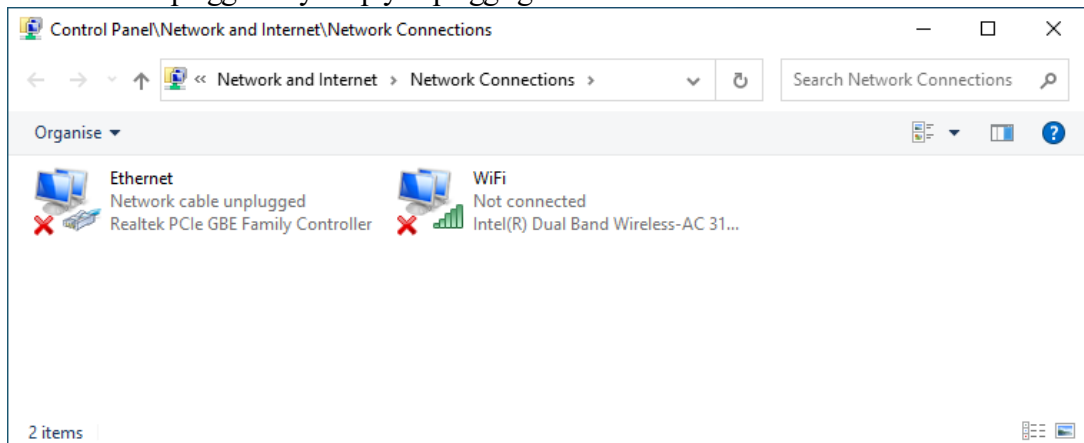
Control Panel\Network and Internet\Network Connections

« Network and Internet › Network Connections ›

Search Network Connections

Organise ▾

Ethernet
Network cable unplugged
Realtek PCIe GBE Family Controller

WiFi
Not connected
Intel(R) Dual Band Wireless-AC 31...

2 items